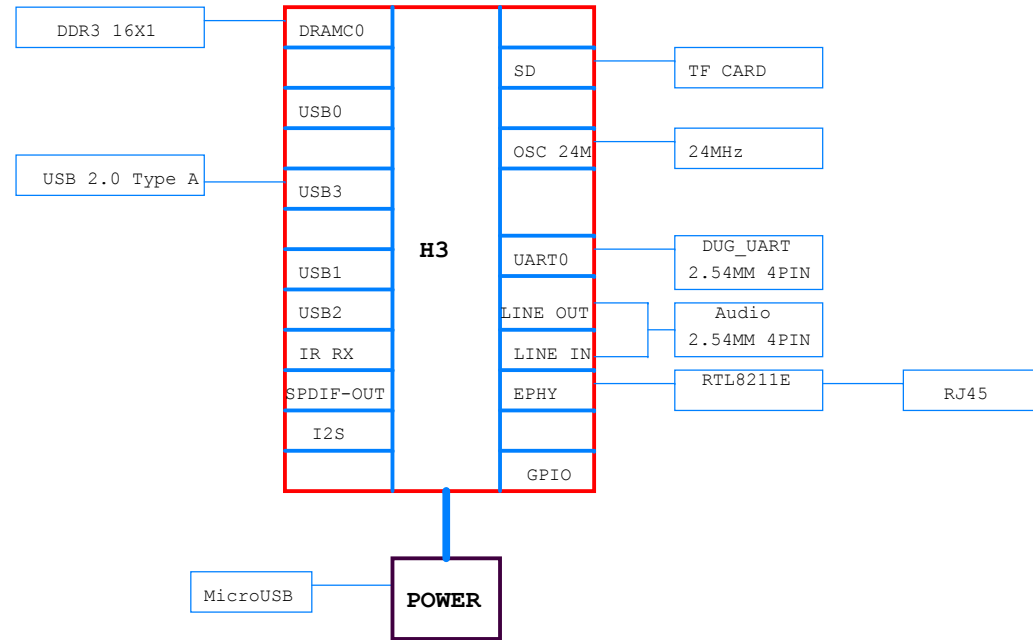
DDR3 16X1

DRAMC0

USB0

USB 2.0 Type A

USB3

USB1

USB2

IR RX

SPDIF-OUT

I2S

H3

SD

TF CARD

OSC 24M

24MHz

UART0

DUG_UART
2.54MM 4PIN

LINE OUT

LINE IN

Audio
2.54MM 4PIN

EPHY

RTL8211E

RJ45

GPIO

MicroUSB

POWER